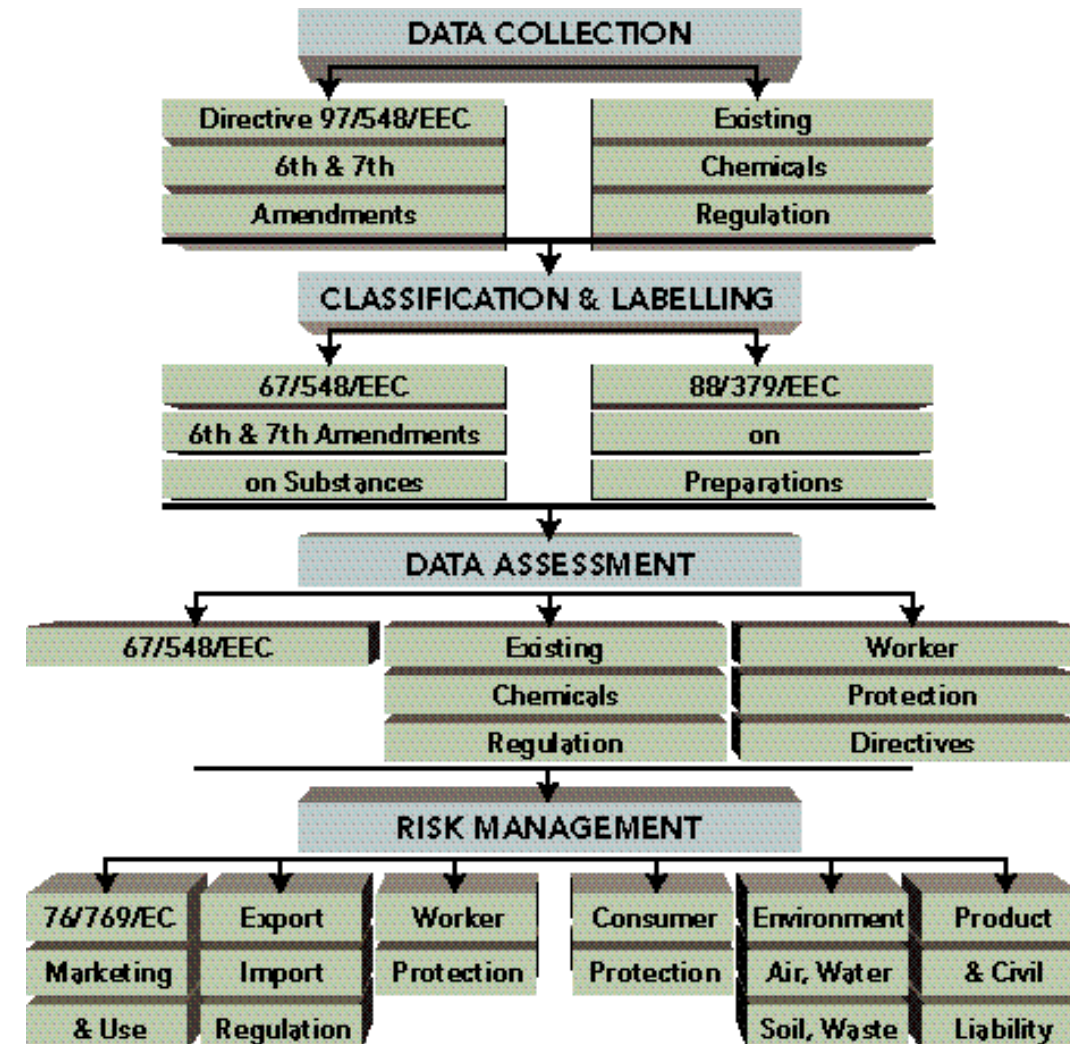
DATA COLLECTION

Directive 97/548/EEC
6th & 7th
Amendments

Existing
Chemicals
Regulation

CLASSIFICATION & LABELLING

67/548/EEC
6th & 7th Amendments
on Substances

88/379/EEC
on
Preparations

DATA ASSESSMENT

67/548/EEC

Existing
Chemicals
Regulation

Worker
Protection
Directives

RISK MANAGEMENT

76/769/EC
Marketing
& Use

Export
Import
Regulation

Worker
Protection

Consumer
Protection

Environment
Air, Water
Soil, Waste

Product
& Civil
Liability